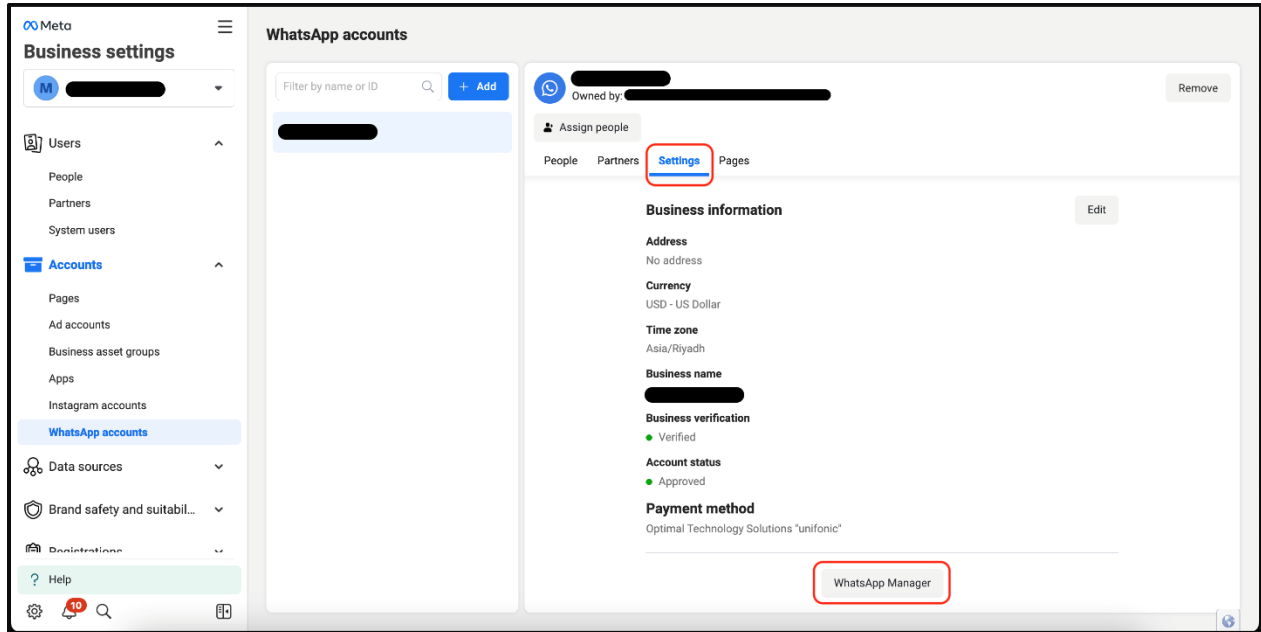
Meta
Business settings

M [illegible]

Users
People
Partners
System users

Accounts
Pages
Ad accounts
Business asset groups
Apps
Instagram accounts
WhatsApp accounts

Data sources

Brand safety and suitabil...

Registrations

? Help

10

WhatsApp accounts

Filter by name or ID
+ Add

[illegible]

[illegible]
Owned by: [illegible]

Remove

Assign people

People Partners Settings Pages

Business information
Edit

Address
No address

Currency
USD - US Dollar

Time zone
Asia/Riyadh

Business name
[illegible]

Business verification
Verified

Account status
Approved

Payment method
Optimal Technology Solutions "unifonic"

WhatsApp Manager